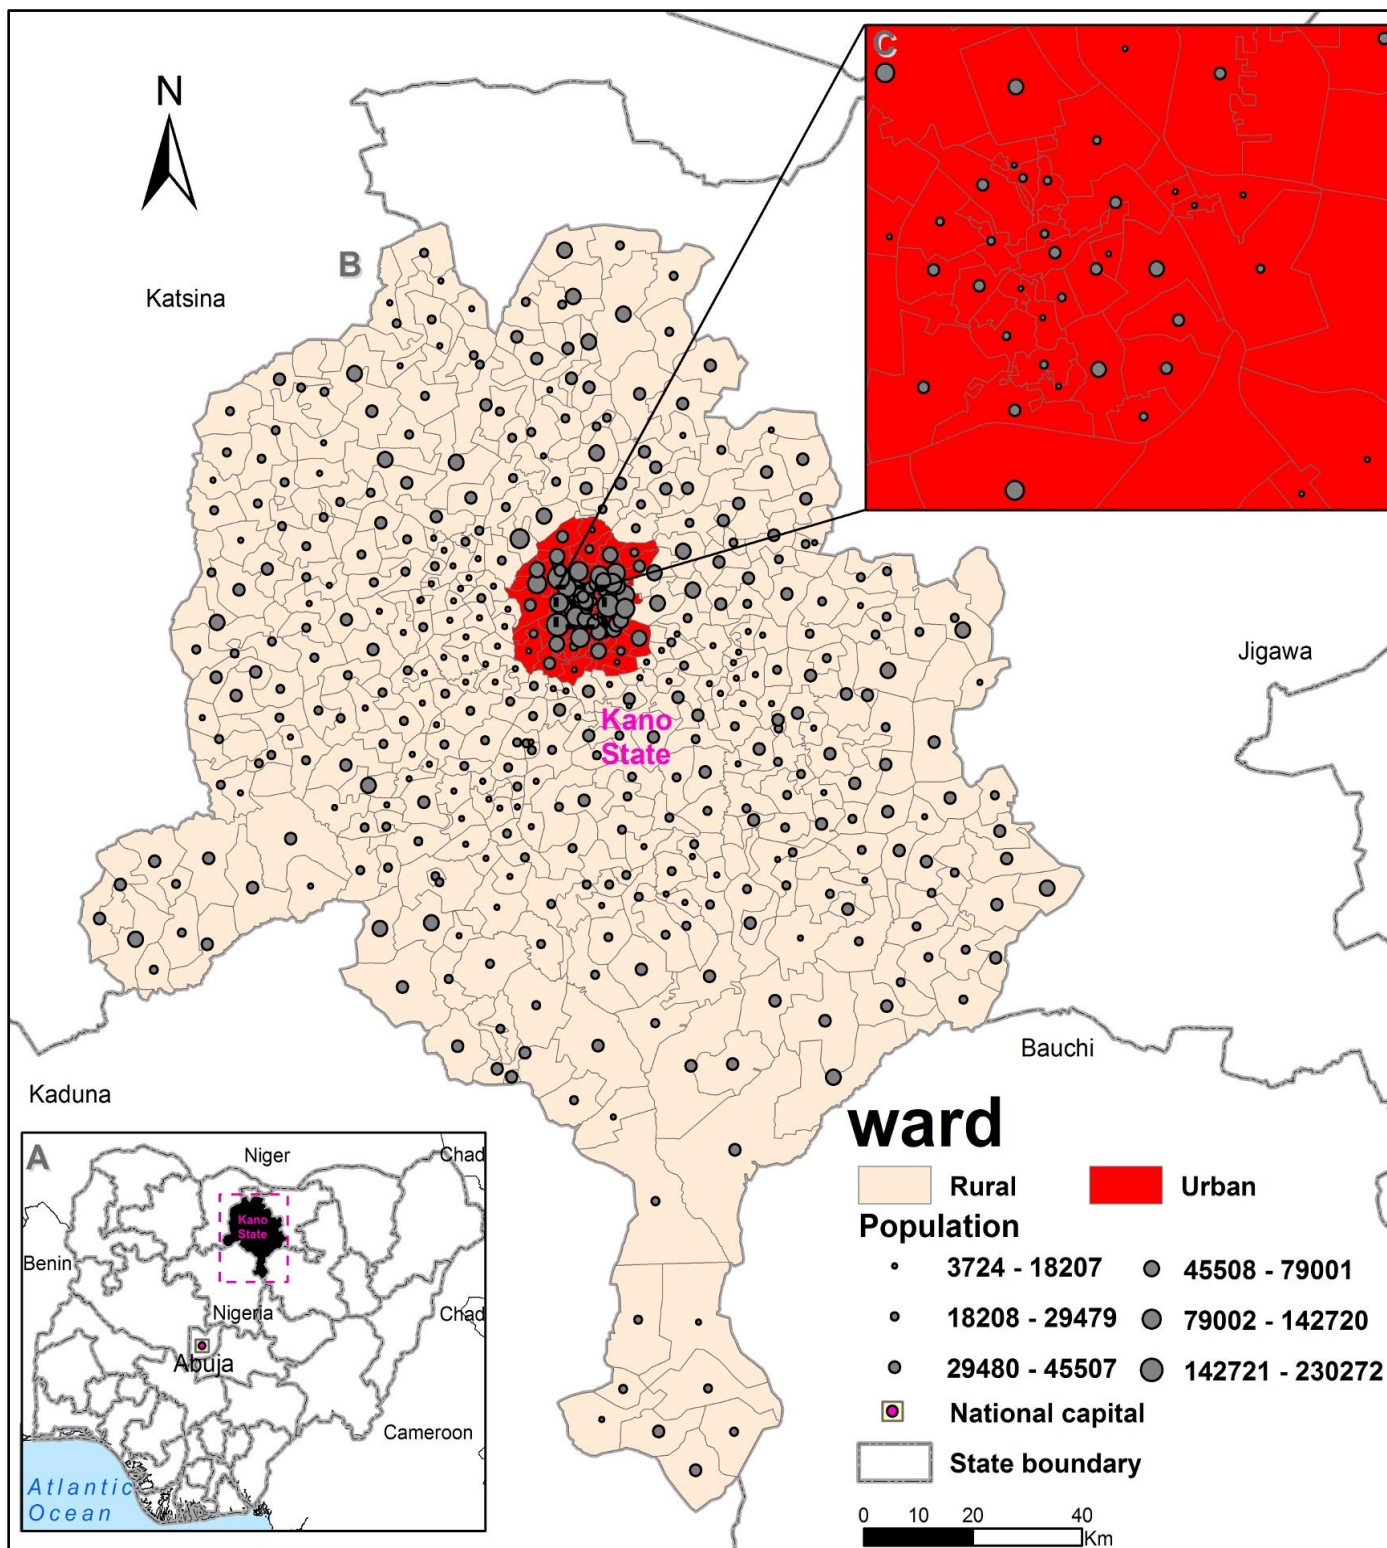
N

B

C

Katsina

Jigawa

Kano State

Bauchi

Kaduna

A

Niger

Chad

Kano State

Benin

Nigeria

Chad

Abuja

Cameroon

Atlantic Ocean

ward

Rural

Urban

Population

3724 - 18207

45508 - 79001

18208 - 29479

79002 - 142720

29480 - 45507

142721 - 230272

National capital

State boundary

0 10 20 40 Km